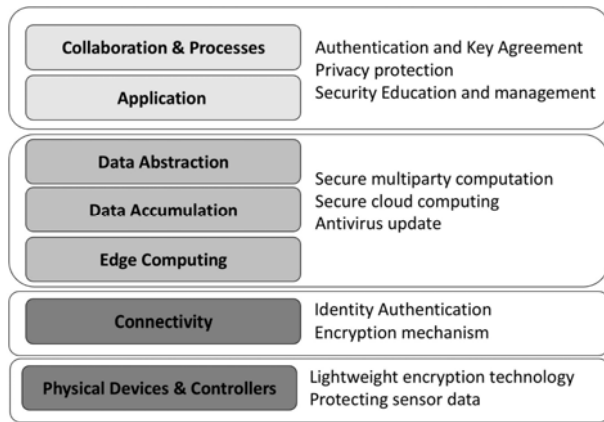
Collaboration & Processes

Application

Authentication and Key Agreement
Privacy protection
Security Education and management

Data Abstraction

Data Accumulation

Edge Computing

Secure multiparty computation
Secure cloud computing
Antivirus update

Connectivity

Identity Authentication
Encryption mechanism

Physical Devices & Controllers

Lightweight encryption technology
Protecting sensor data